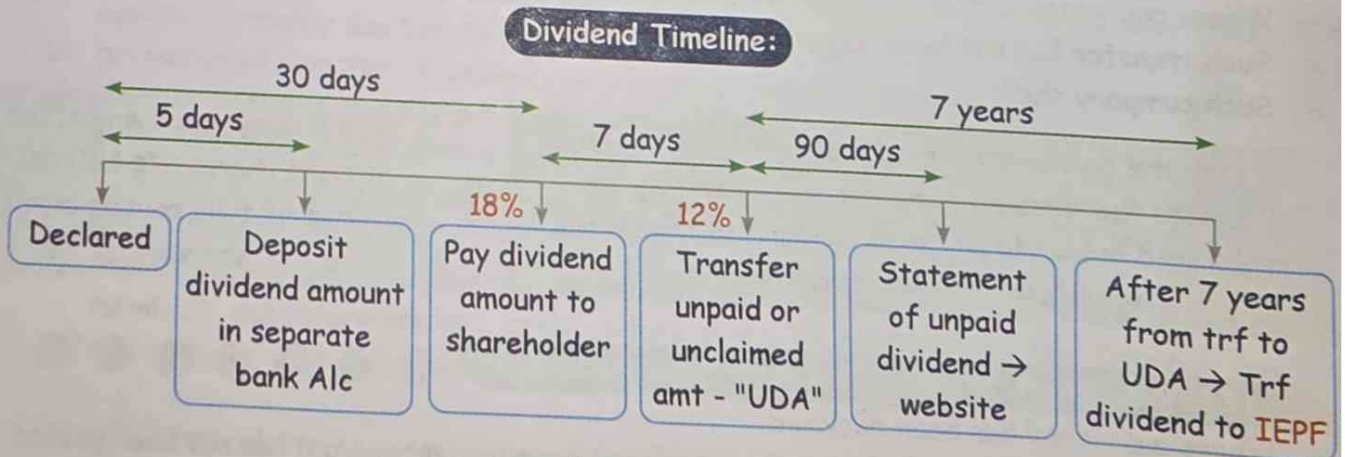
Dividend Timeline:

30 days

5 days

7 days

7 years

90 days

18%

12%

Declared

Deposit dividend amount in separate bank A/c

Pay dividend amount to shareholder

Transfer unpaid or unclaimed amt - "UDA"

Statement of unpaid dividend → website

After 7 years from trf to UDA → Trf dividend to IEPF